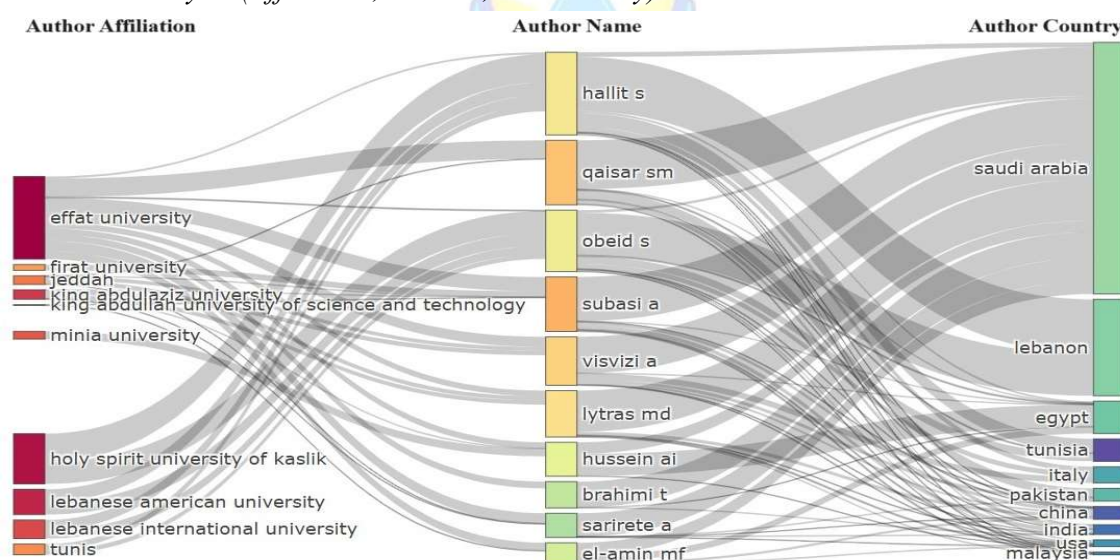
Author Affiliation

effat university
firat university
jeddah
king abdulaziz university
king abdullah university of science and technology
minia university
holy spirit university of kaslik
lebanese american university
lebanese international university
tunis

Author Name

hallit s
qaisar sm
obeid s
subasi a
visvizi a
lytras md
hussein ai
brahimi t
sarirete a
el-amin mf

Author Country

saudi arabia
lebanon
egypt
tunisia
italy
pakistan
china
india
usa
malaysia